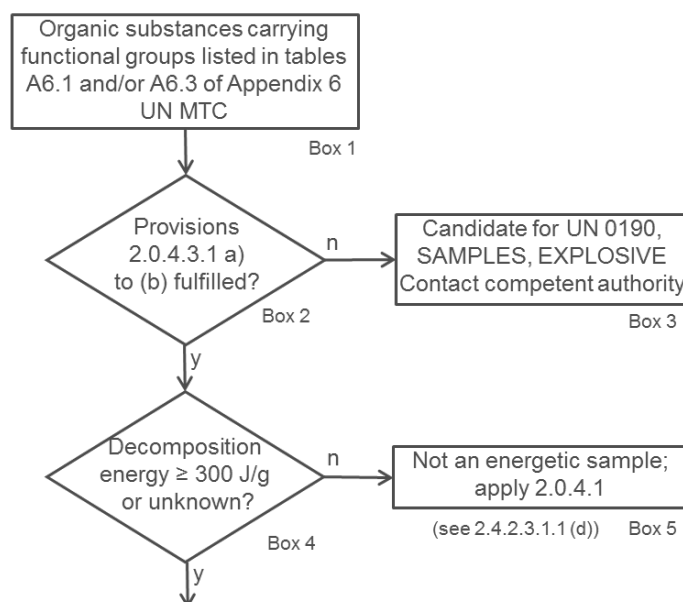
Organic substances carrying functional groups listed in tables A6.1 and/or A6.3 of Appendix 6 UN MTC

Box 1

Provisions 2.0.4.3.1 a) to (b) fulfilled?

Box 2

n

Candidate for UN 0190, SAMPLES, EXPLOSIVE Contact competent authority

Box 3

y

Decomposition energy ≥ 300 J/g or unknown?

Box 4

n

Not an energetic sample; apply 2.0.4.1

(see 2.4.2.3.1.1 (d))

Box 5

y